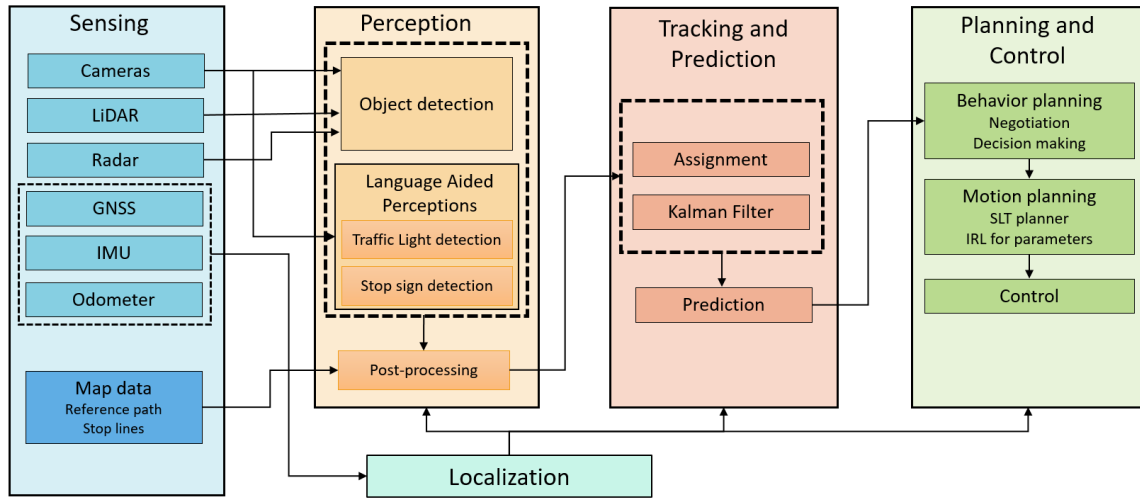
Sensing

Cameras

LiDAR

Radar

GNSS

IMU

Odometer

Map data
Reference path
Stop lines

Perception

Object detection

Language Aided Perceptions

Traffic Light detection

Stop sign detection

Post-processing

Tracking and Prediction

Assignment

Kalman Filter

Prediction

Planning and Control

Behavior planning
Negotiation
Decision making

Motion planning
SLT planner
IRL for parameters

Control

Localization